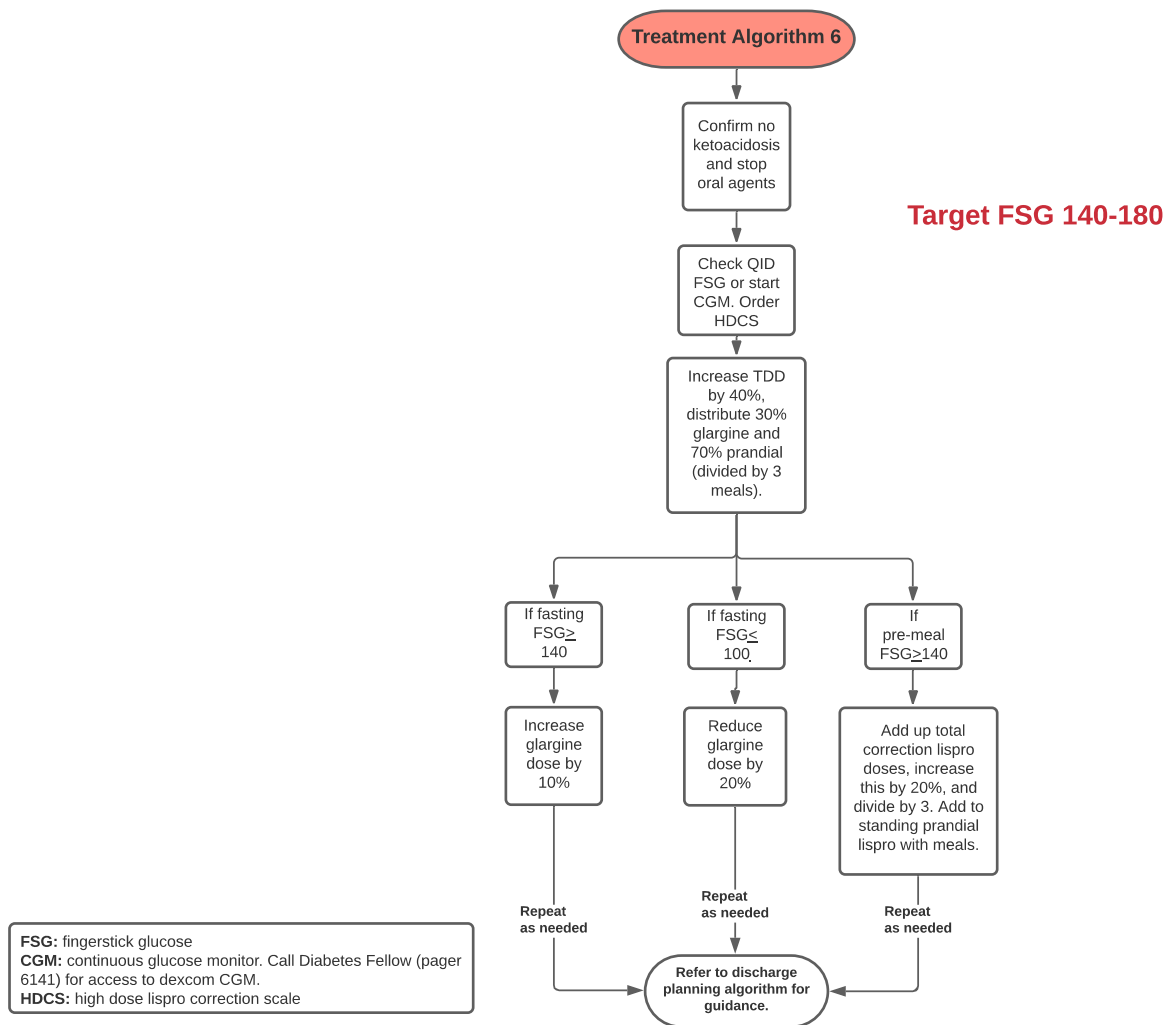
Treatment Algorithm 6

Target FSG 140-180

Confirm no ketoacidosis and stop oral agents

Check QID FSG or start CGM. Order HDCS

Increase TDD by 40%, distribute 30% glargine and 70% prandial (divided by 3 meals).

If fasting FSG$\geq$ 140

Increase glargine dose by 10%

Repeat as needed

If fasting FSG$\leq$ 100

Reduce glargine dose by 20%

Repeat as needed

If pre-meal FSG$\geq$140

Add up total correction lispro doses, increase this by 20%, and divide by 3. Add to standing prandial lispro with meals.

Repeat as needed

Refer to discharge planning algorithm for guidance.

**FSG:** fingerstick glucose
**CGM:** continuous glucose monitor. Call Diabetes Fellow (pager 6141) for access to dexcom CGM.
**HDCS:** high dose lispro correction scale